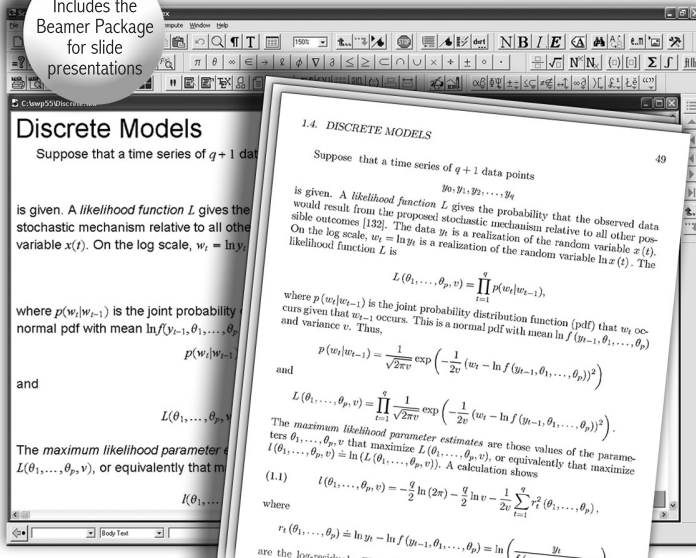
Includes the Beamer Package for slide presentations

mpute Window Help

150%

Body Text

C:\swp55\Discrete.tex

Discrete Models

Suppose that a time series of $q+1$ dat

is given. A likelihood function $L$ gives the stochastic mechanism relative to all othe variable $x(t)$. On the log scale, $w_t = \ln y_t$

where $p(w_t|w_{t-1})$ is the joint probability normal pdf with mean $\ln f(y_{t-1}, \theta_1, \ldots, \theta_p$

$p(w_t|w_{t-1}$

and

$L(\theta_1, \ldots, \theta_p, v$

The maximum likelihood parameter e $L(\theta_1, \ldots, \theta_p, v)$, or equivalently that m

$l(\theta_1, \ldots,$

1.4. DISCRETE MODELS

49

Suppose that a time series of $q+1$ data points

$$y_0, y_1, y_2, \ldots, y_q$$

is given. A likelihood function $L$ gives the probability that the observed data would result from the proposed stochastic mechanism relative to all other possible outcomes [132]. The data $y_t$ is a realization of the random variable $x(t)$. On the log scale, $w_t = \ln y_t$ is a realization of the random variable $\ln x(t)$. The likelihood function $L$ is

$$L(\theta_1, \ldots, \theta_p, v) = \prod_{t=1}^{q} p(w_t|w_{t-1}),$$

where $p(w_t|w_{t-1})$ is the joint probability distribution function (pdf) that $w_t$ occurs given that $w_{t-1}$ occurs. This is a normal pdf with mean $\ln f(y_{t-1}, \theta_1, \ldots, \theta_p)$ and variance $v$. Thus,

$$p(w_t|w_{t-1}) = \frac{1}{\sqrt{2\pi v}} \exp\left(-\frac{1}{2v}(w_t - \ln f(y_{t-1}, \theta_1, \ldots, \theta_p))^2\right)$$

and

$$L(\theta_1, \ldots, \theta_p, v) = \prod_{t=1}^{q} \frac{1}{\sqrt{2\pi v}} \exp\left(-\frac{1}{2v}(w_t - \ln f(y_{t-1}, \theta_1, \ldots, \theta_p))^2\right).$$

The maximum likelihood parameter estimates are those values of the parameters $\theta_1, \ldots, \theta_p, v$ that maximize $L(\theta_1, \ldots, \theta_p, v)$, or equivalently that maximize $l(\theta_1, \ldots, \theta_p, v) \doteq \ln(L(\theta_1, \ldots, \theta_p, v))$. A calculation shows

(1.1) $$l(\theta_1, \ldots, \theta_p, v) = -\frac{q}{2}\ln(2\pi) - \frac{q}{2}\ln v - \frac{1}{2v}\sum_{t=1}^{q} r_t^2(\theta_1, \ldots, \theta_p),$$

where

$$r_t(\theta_1, \ldots, \theta_p) \doteq \ln y_t - \ln f(y_{t-1}, \theta_1, \ldots, \theta_p) = \ln\left(\frac{y_t}{f(\ldots}\right)$$

are the log-residu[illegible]